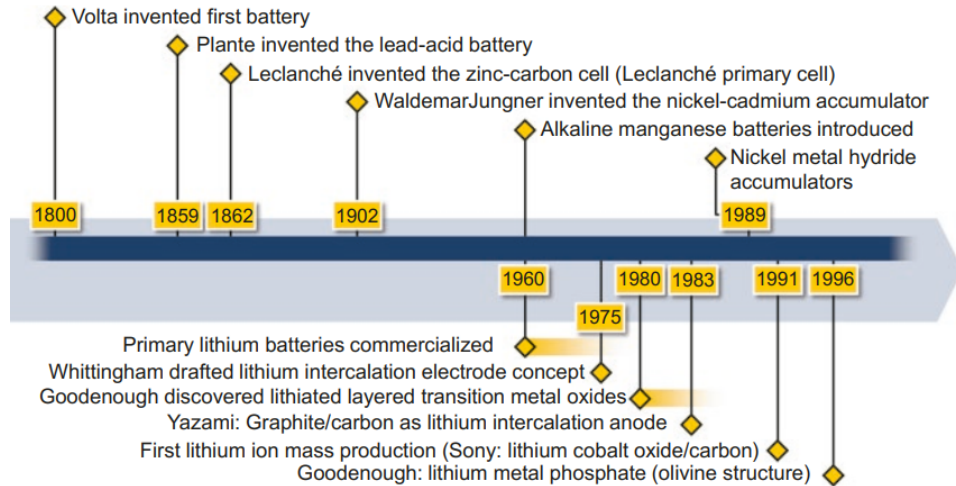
Volta invented first battery
Plante invented the lead-acid battery
Leclanché invented the zinc-carbon cell (Leclanché primary cell)
WaldemarJungner invented the nickel-cadmium accumulator
Alkaline manganese batteries introduced
Nickel metal hydride accumulators

1800
1859
1862
1902
1989

1960
1975
1980
1983
1991
1996

Primary lithium batteries commercialized
Whittingham drafted lithium intercalation electrode concept
Goodenough discovered lithiated layered transition metal oxides
Yazami: Graphite/carbon as lithium intercalation anode
First lithium ion mass production (Sony: lithium cobalt oxide/carbon)
Goodenough: lithium metal phosphate (olivine structure)